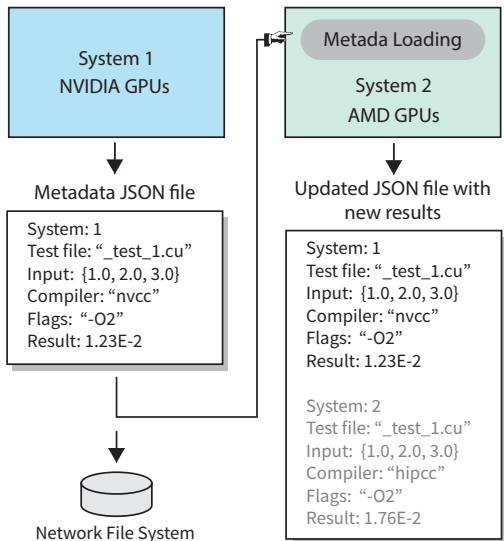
System 1
NVIDIA GPUs

Metadata JSON file

System: 1
Test file: "_test_1.cu"
Input: {1.0, 2.0, 3.0}
Compiler: "nvcc"
Flags: "-O2"
Result: 1.23E-2

Network File System

Metada Loading

System 2
AMD GPUs

Updated JSON file with new results

System: 1
Test file: "_test_1.cu"
Input: {1.0, 2.0, 3.0}
Compiler: "nvcc"
Flags: "-O2"
Result: 1.23E-2

System: 2
Test file: "_test_1.cu"
Input: {1.0, 2.0, 3.0}
Compiler: "hipcc"
Flags: "-O2"
Result: 1.76E-2